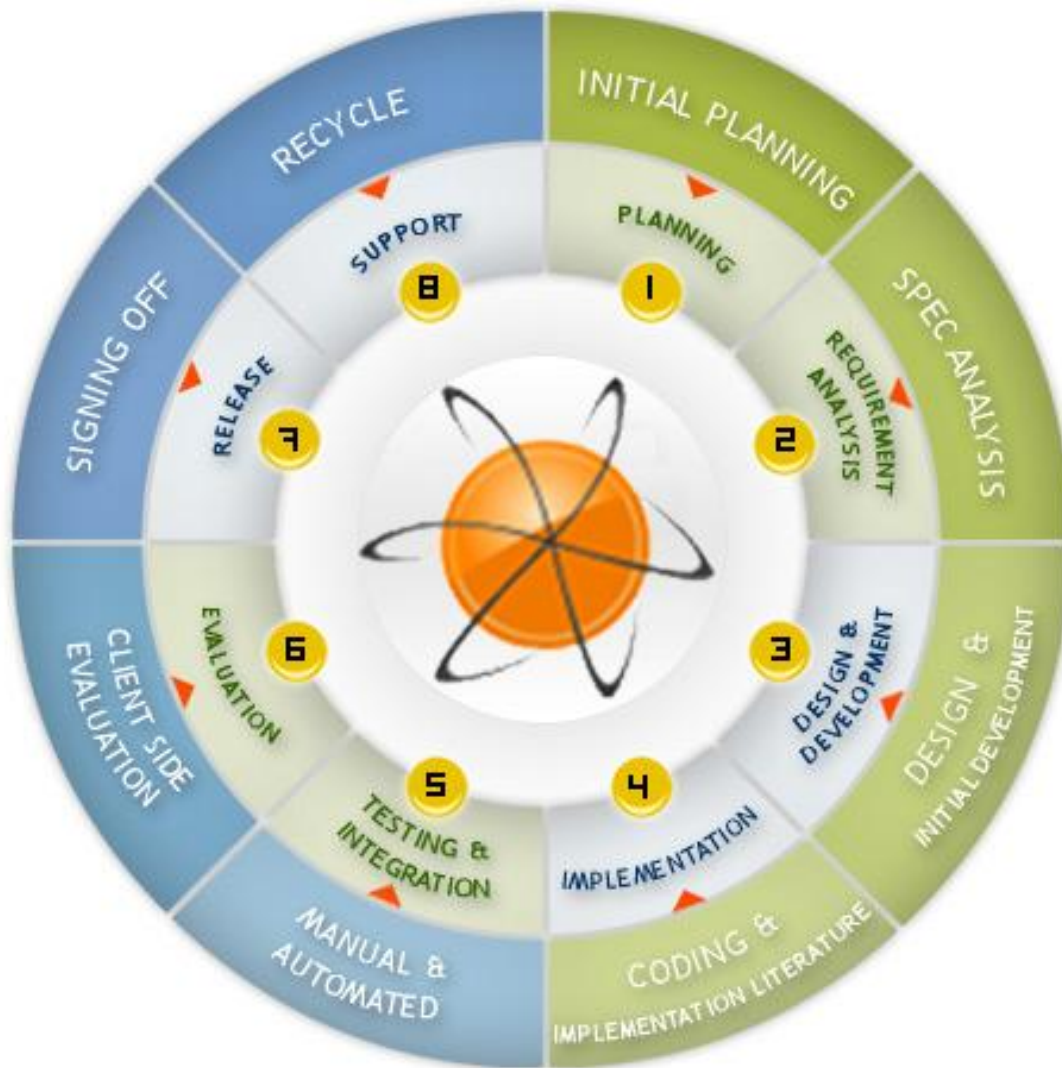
INITIAL PLANNING

PLANNING

1

SPEC ANALYSIS

REQUIREMENT ANALYSIS

2

DESIGN & INITIAL DEVELOPMENT

DESIGN & DEVELOPMENT

3

CODING & IMPLEMENTATION LITERATURE

IMPLEMENTATION

4

MANUAL & AUTOMATED

TESTING & INTEGRATION

5

CLIENT SIDE EVALUATION

EVALUATION

6

SIGNING OFF

RELEASE

7

RECYCLE

SUPPORT

8